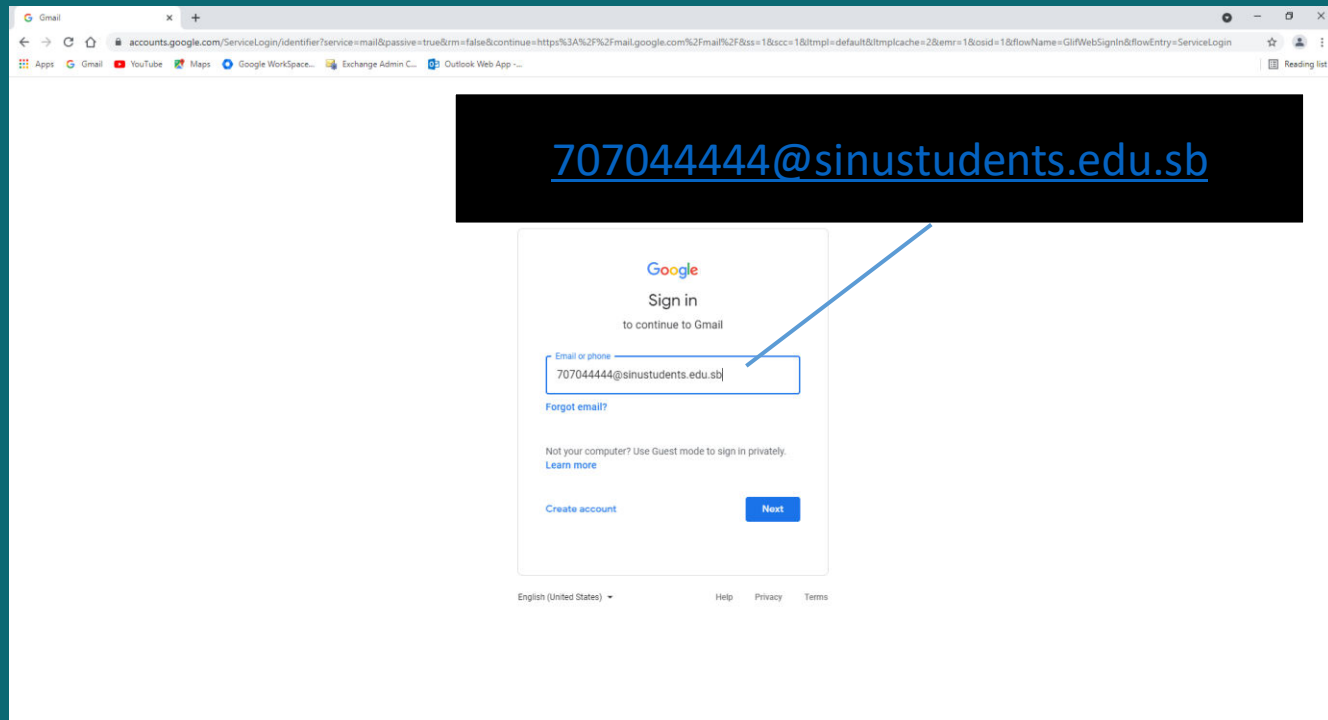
Gmail

accounts.google.com/ServiceLogin/identifier?service=mail&passive=true&rm=false&continue=https%3A%2F%2Fmail.google.com%2Fmail%2F&ss=1&scc=1&ltmpl=default&ltmplcache=2&emr=1&osid=1&flowName=GlifWebSignIn&flowEntry=ServiceLogin

Apps Gmail YouTube Maps Google WorkSpace... Exchange Admin C... Outlook Web App -... Reading list

707044444@sinustudents.edu.sb

Google

Sign in

to continue to Gmail

Email or phone

707044444@sinustudents.edu.sb

Forgot email?

Not your computer? Use Guest mode to sign in privately.
Learn more

Create account

Next

English (United States)

Help Privacy Terms